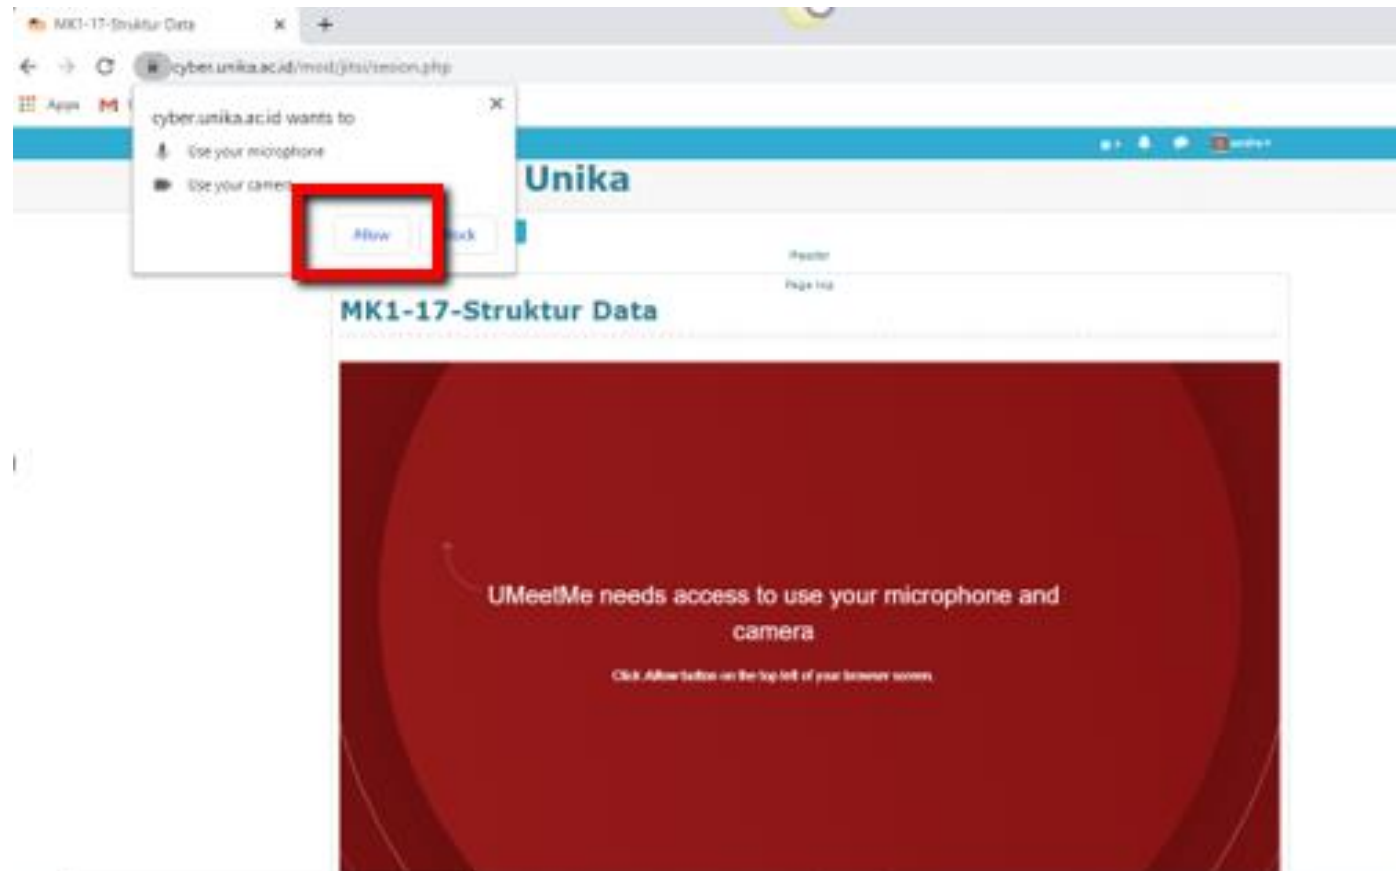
MK1-17-Struktur Data ×

cyber.unika.ac.id/mod/jitsi/session.php

Apps M

cyber.unika.ac.id wants to

Use your microphone

Use your camera

Allow

Block

Unika

Header

Page top

MK1-17-Struktur Data

UMeetMe needs access to use your microphone and camera

Click Allow button on the top left of your browser screen.